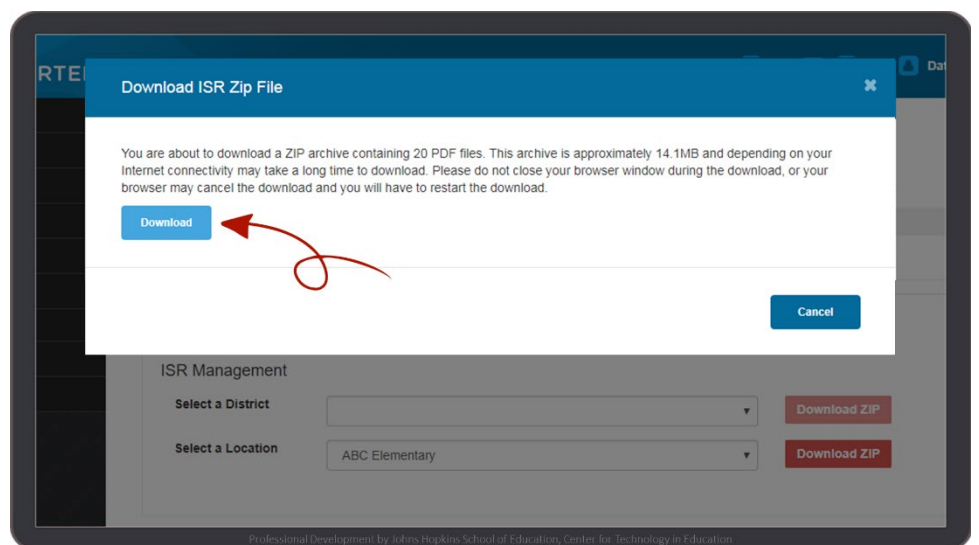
RTE

Da

Download ISR Zip File

✖

You are about to download a ZIP archive containing 20 PDF files. This archive is approximately 14.1MB and depending on your Internet connectivity may take a long time to download. Please do not close your browser window during the download, or your browser may cancel the download and you will have to restart the download.

Download

Cancel

ISR Management

Select a District

Download ZIP

Select a Location

ABC Elementary

Download ZIP

Professional Development by Johns Hopkins School of Education, Center for Technology in Education